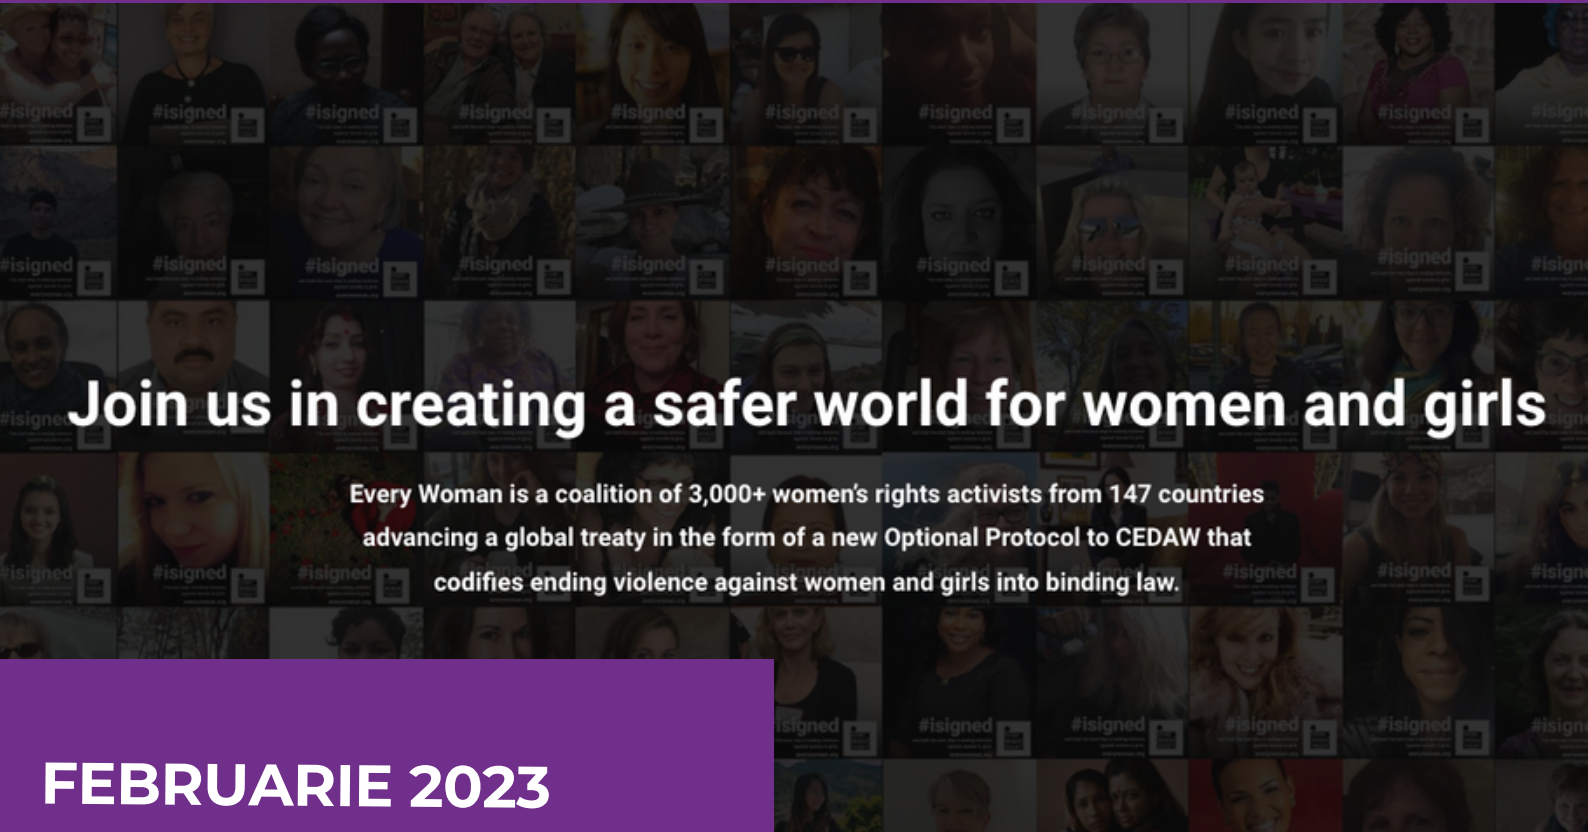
Join us in creating a safer world for women and girls

Every Woman is a coalition of 3,000+ women's rights activists from 147 countries advancing a global treaty in the form of a new Optional Protocol to CEDAW that codifies ending violence against women and girls into binding law.

FEBRUARIE 2023